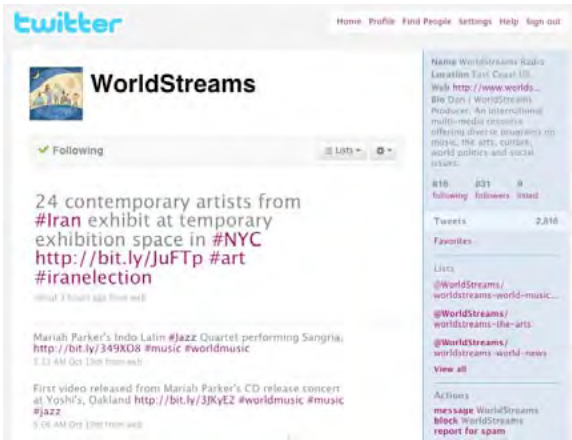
twitter

Home Profile Find People Settings Help Sign out

WorldStreams

✓ Following

Lists ▾

24 contemporary artists from #Iran exhibit at temporary exhibition space in #NYC http://bit.ly/JuFTp #art #iranelection

about 3 hours ago from web

Mariah Parker's Indo Latin #Jazz Quartet performing Sangria. http://bit.ly/349XO8 #music #worldmusic

5:11 AM Oct 13th from web

First video released from Mariah Parker's CD release concert at Yoshi's, Oakland http://bit.ly/3JKyE2 #worldmusic #music #jazz

5:06 AM Oct 13th from web

Name WorldStreams Radio
Location East Coast US
Web http://www.worlds...
Bio Dan | WorldStreams Producer. An international multi-media resource offering diverse programs on music, the arts, culture, world politics and social issues.

816 following
831 followers
9 listed

Tweets 2,816

Favorites

Lists

@WorldStreams/worldstreams-world-music...

@WorldStreams/worldstreams-the-arts

@WorldStreams/worldstreams-world-news

View all

Actions

message WorldStreams
block WorldStreams
report for spam